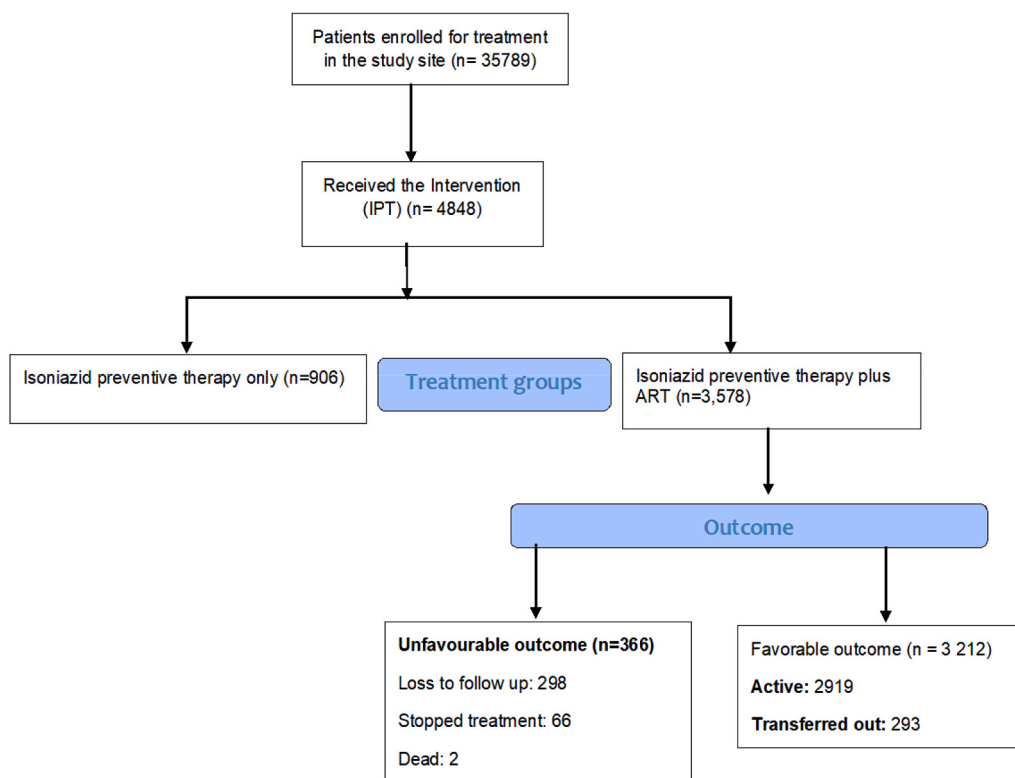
Patients enrolled for treatment in the study site (n= 35789)

Received the Intervention (IPT) (n= 4848)

Isoniazid preventive therapy only (n=906)

Treatment groups

Isoniazid preventive therapy plus ART (n=3,578)

Outcome

**Unfavourable outcome (n=366)**

Loss to follow up: 298

Stopped treatment: 66

Dead: 2

Favorable outcome (n = 3 212)

**Active:** 2919

**Transferred out:** 293